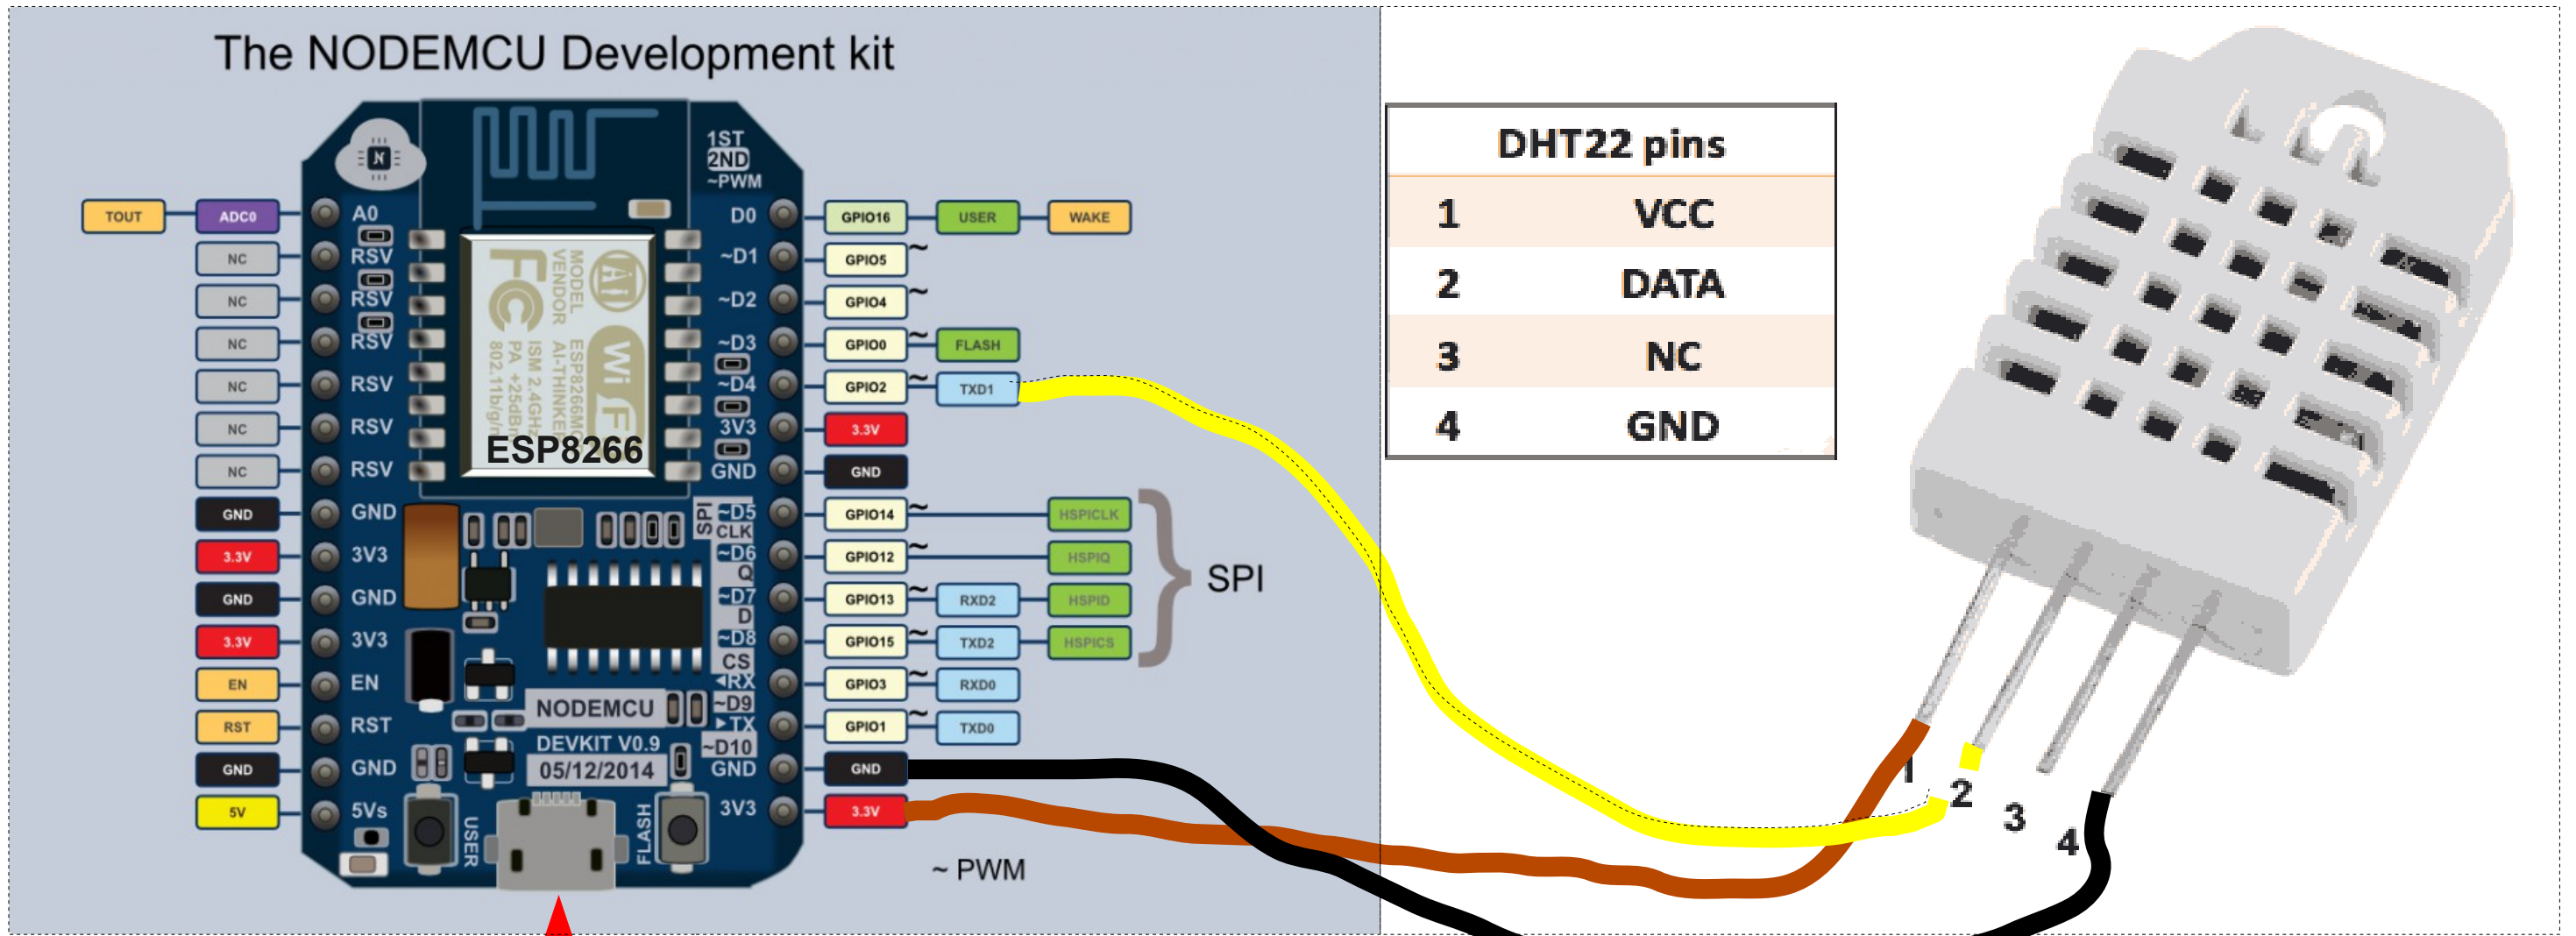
The NODEMCU Development kit

1ST
2ND
~PWM

| TOUT | ADC0 | A0 | | D0 | GPIO16 | USER | WAKE |
|---|---|---|---|---|---|---|---|
| | NC | RSV | | ~D1 | GPIO5 | | |
| | NC | RSV | | ~D2 | GPIO4 | | |
| | NC | RSV | | ~D3 | GPIO0 | FLASH | |
| | NC | RSV | | ~D4 | GPIO2 | TXD1 | |
| | NC | RSV | | 3V3 | 3.3V | | |
| | NC | RSV | | GND | GND | | |
| | GND | GND | | ~D5 | GPIO14 | | HSPICLK |
| | 3.3V | 3V3 | | ~D6 | GPIO12 | | HSPIQ |
| | GND | GND | | ~D7 | GPIO13 | RXD2 | HSPID |
| | 3.3V | 3V3 | | ~D8 | GPIO15 | TXD2 | HSPICS |
| | EN | EN | | RX | GPIO3 | RXD0 | |
| | RST | RST | | TX | GPIO1 | TXD0 | |
| | GND | GND | | GND | GND | | |
| | 5V | 5Vs | | 3V3 | 3.3V | | |

SPI
CLK
Q
D
CS
~D9
~D10

ESP8266
MODEL ESP8266MOD
VENDOR AI-THINKER
ISM 2.4GHz
PA +25dBm
802.11b/g/n
FC
Wi Fi

NODEMCU
DEVKIT V0.9
05/12/2014
USER
FLASH

SPI
~ PWM

| DHT22 pins | |
|---|---|
| 1 | VCC |
| 2 | DATA |
| 3 | NC |
| 4 | GND |

1
2
3
4